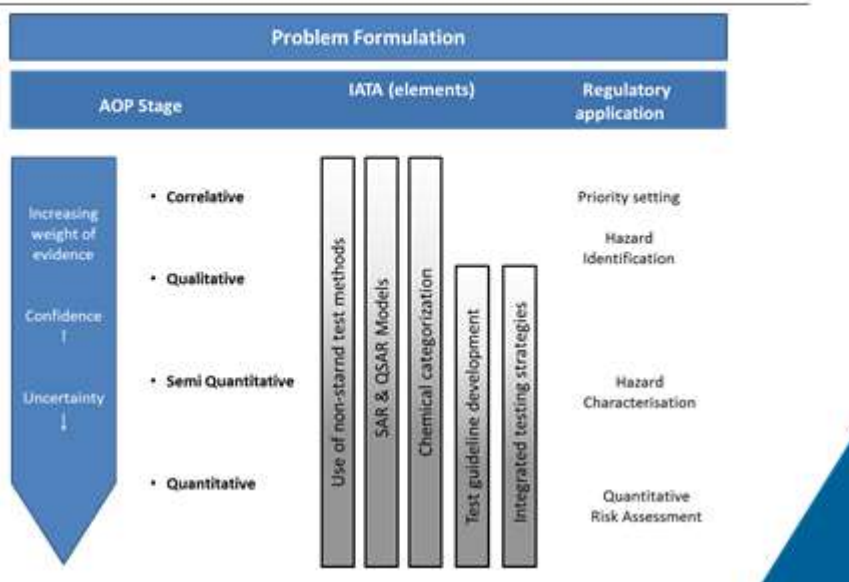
Problem Formulation

AOP Stage

IATA (elements)

Regulatory application

Increasing weight of evidence

Confidence

Uncertainty

• Correlative

• Qualitative

• Semi Quantitative

• Quantitative

Use of non-stamd test methods

SAR & QSAR Models

Chemical categorization

Test guideline development

Integrated testing strategies

Priority setting

Hazard Identification

Hazard Characterisation

Quantitative Risk Assessment